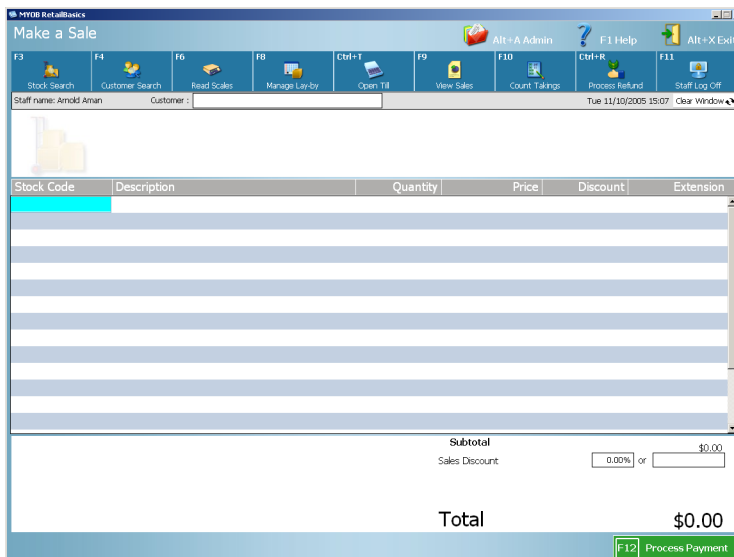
MYOB RetailBasics

Make a Sale

Alt+A Admin

F1 Help

Alt+X Exit

F3 Stock Search

F4 Customer Search

F6 Read Scales

F8 Manage Lay-by

Ctrl+T Open Till

F9 View Sales

F10 Count Takings

Ctrl+R Process Refund

F11 Staff Log Off

Staff name: Arnold Aman

Customer :

Tue 11/10/2005 15:07

Clear Window

| Stock Code | Description | Quantity | Price | Discount | Extension |
|---|---|---|---|---|---|

Subtotal

$0.00

Sales Discount

0.00% or

Total

$0.00

F12 Process Payment